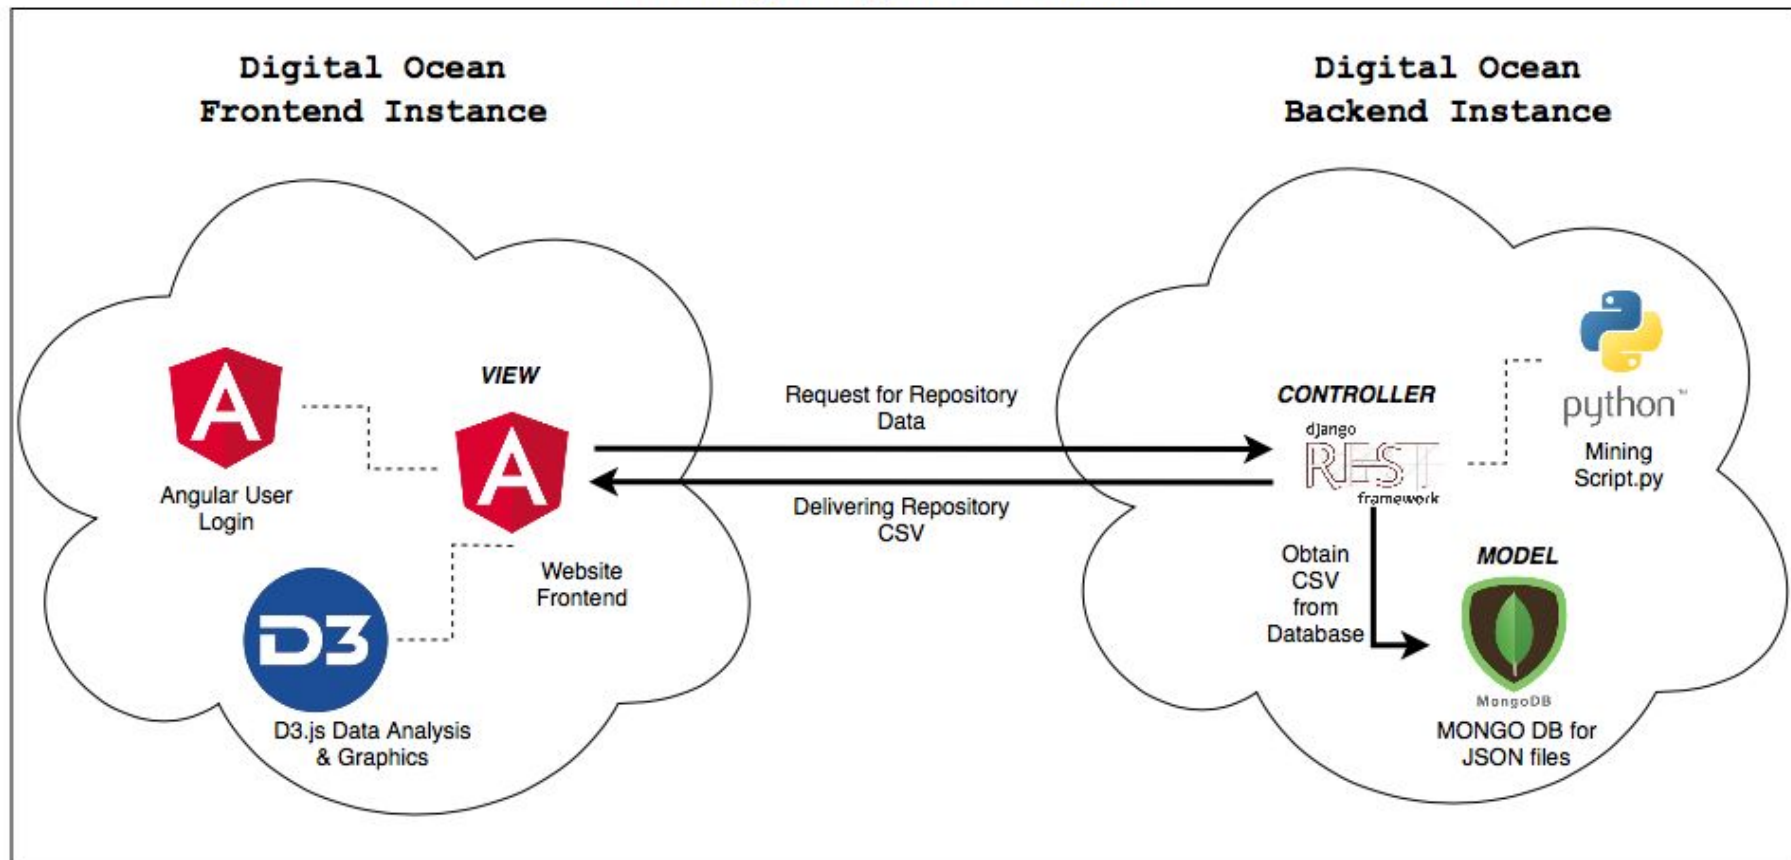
Digital Ocean
Frontend Instance

Digital Ocean
Backend Instance

A

Angular User
Login

VIEW

A

Website
Frontend

D3

D3.js Data Analysis
& Graphics

Request for Repository
Data

Delivering Repository
CSV

CONTROLLER

django
REST
framework

python™

Mining
Script.py

Obtain
CSV
from
Database

MODEL

MongoDB

MONGO DB for
JSON files